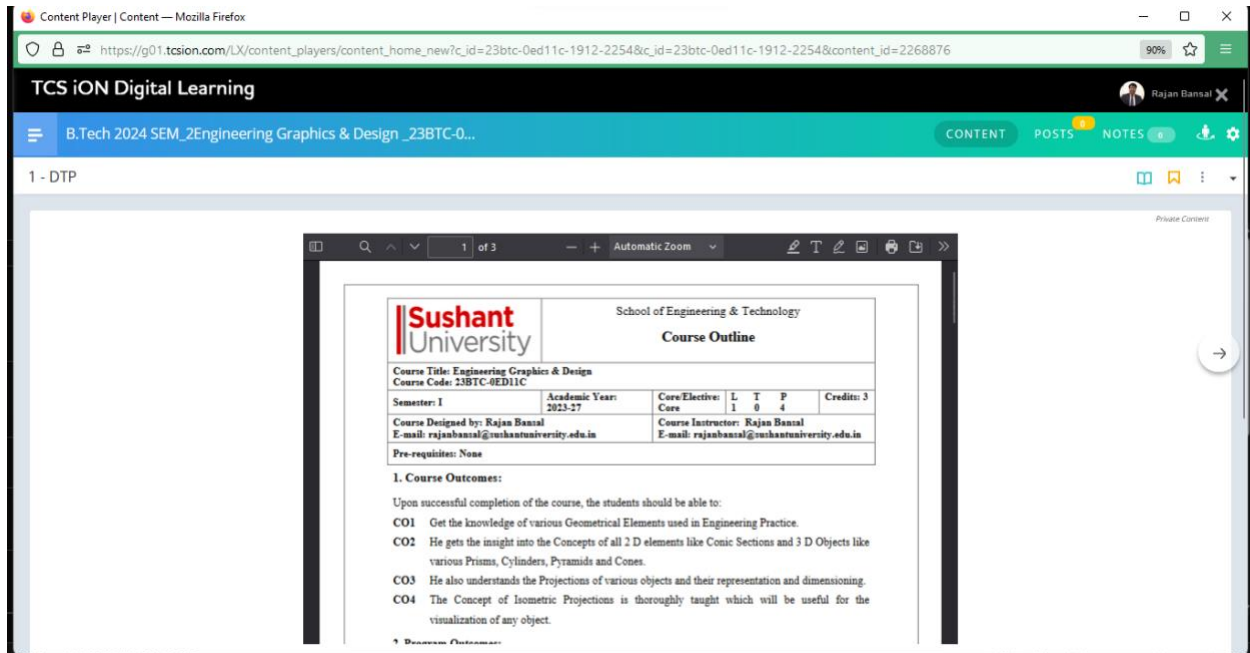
Content Player | Content — Mozilla Firefox

https://g01.tcsion.com/LX/content_players/content_home_new?c_id=23btc-0ed11c-1912-2254&c_id=23btc-0ed11c-1912-2254&content_id=2268876

90%

TCS iON Digital Learning

Rajan Bansal

B.Tech 2024 SEM_2Engineering Graphics & Design _23BTC-0...

CONTENT POSTS 0 NOTES 0

1 - DTP

Private Content

1 of 3

Automatic Zoom

Sushant University

School of Engineering & Technology

Course Outline

Course Title: Engineering Graphics & Design
Course Code: 23BTC-0ED11C

| Semester: I | Academic Year: 2023-27 | Core/Elective: Core | L T P 1 0 4 | Credits: 3 |
|---|---|---|---|---|

Course Designed by: Rajan Bansal
E-mail: rajanbansal@sushantuniversity.edu.in

Course Instructor: Rajan Bansal
E-mail: rajanbansal@sushantuniversity.edu.in

Pre-requisites: None

1. Course Outcomes:

Upon successful completion of the course, the students should be able to:

CO1 Get the knowledge of various Geometrical Elements used in Engineering Practice.

CO2 He gets the insight into the Concepts of all 2 D elements like Conic Sections and 3 D Objects like various Prisms, Cylinders, Pyramids and Cones.

CO3 He also understands the Projections of various objects and their representation and dimensioning.

CO4 The Concept of Isometric Projections is thoroughly taught which will be useful for the visualization of any object.

2. Program Outcomes: